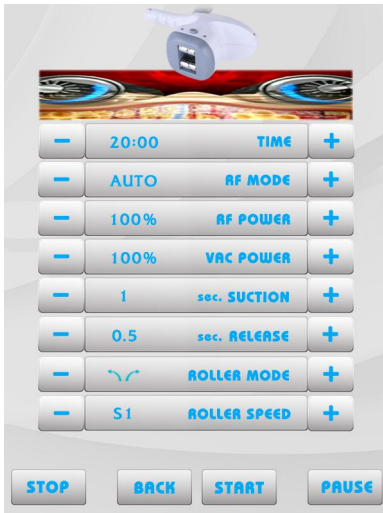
| | | | |
|---|---|---|---|
| − | 20:00 | TIME | + |
| − | AUTO | RF MODE | + |
| − | 100% | RF POWER | + |
| − | 100% | VAC POWER | + |
| − | 1 | sec. SUCTION | + |
| − | 0.5 | sec. RELEASE | + |
| − | | ROLLER MODE | + |
| − | S1 | ROLLER SPEED | + |

STOP BACK START PAUSE